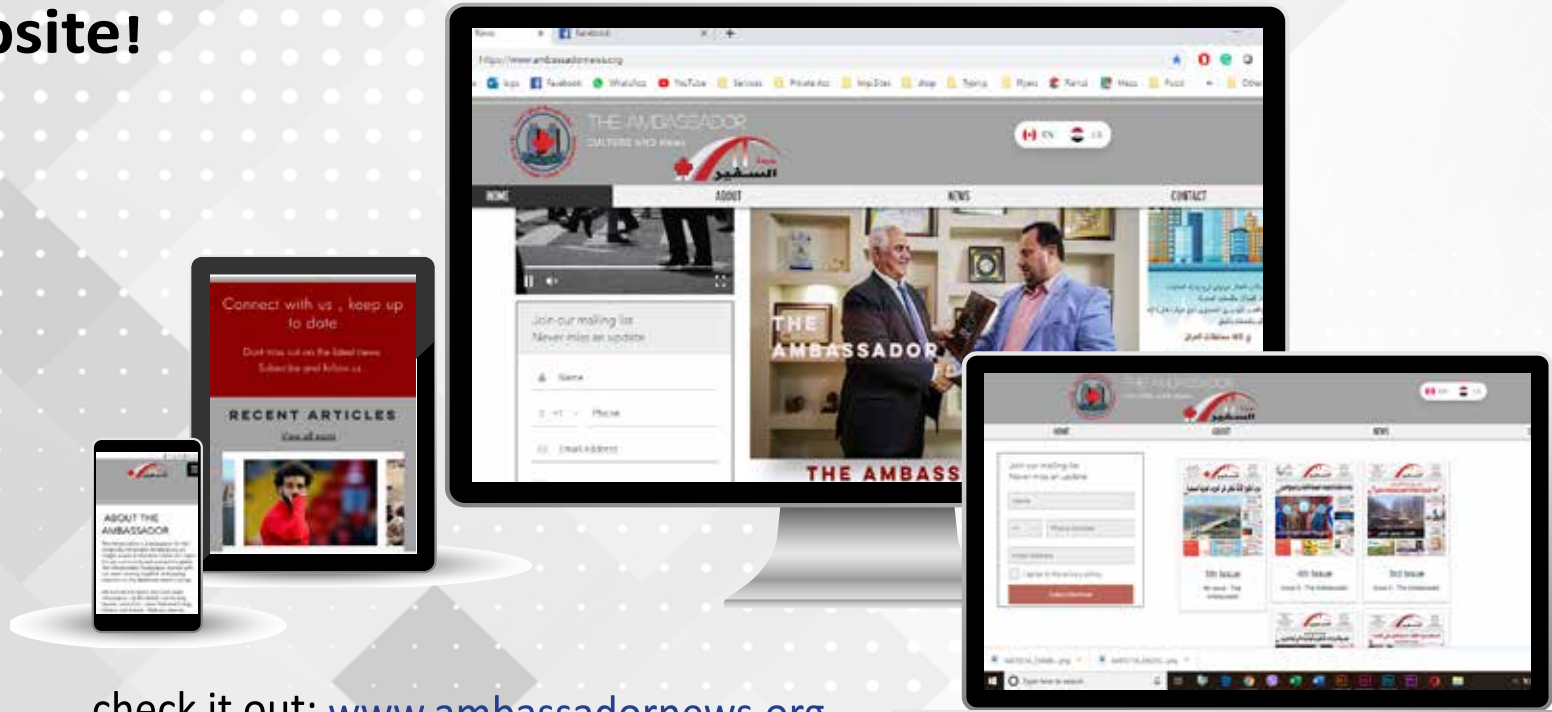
bsite!

News × Facebook × +

https://www.ambassadornews.org

Apps Facebook WhatsApp YouTube Services Private Acc Imp Sites shop Typing Flyers Rarrat Maps Food Other

THE AMBASSADOR
CULTURE AND News
السفير

EN AR

HOME ABOUT NEWS CONTACT

Join our mailing list
Never miss an update

Name
Phone
Email Address

THE AMBASSADOR

THE AMBASS

Connect with us , keep up to date
Don't miss out on the latest news
Subscribe and follow us

RECENT ARTICLES
View all posts

ABOUT THE AMBASSADOR

THE AMBASSADOR
HOME ABOUT NEWS

Join our mailing list
Never miss an update
Name
Phone Number
Email Address
I agree to the privacy policy
Subscribe Now

5th Issue
4th Issue
3rd Issue

Type here to search

check it out: www.ambassadornews.org